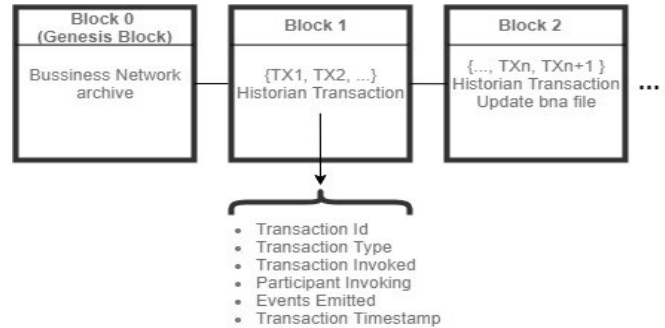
Block 0
(Genesis Block)

Bussiness Network archive

Block 1

{TX1, TX2, ...}
Historian Transaction

Block 2

{..., TXn, TXn+1 }
Historian Transaction
Update bna file

...

- Transaction Id
- Transaction Type
- Transaction Invoked
- Participant Invoking
- Events Emitted
- Transaction Timestamp